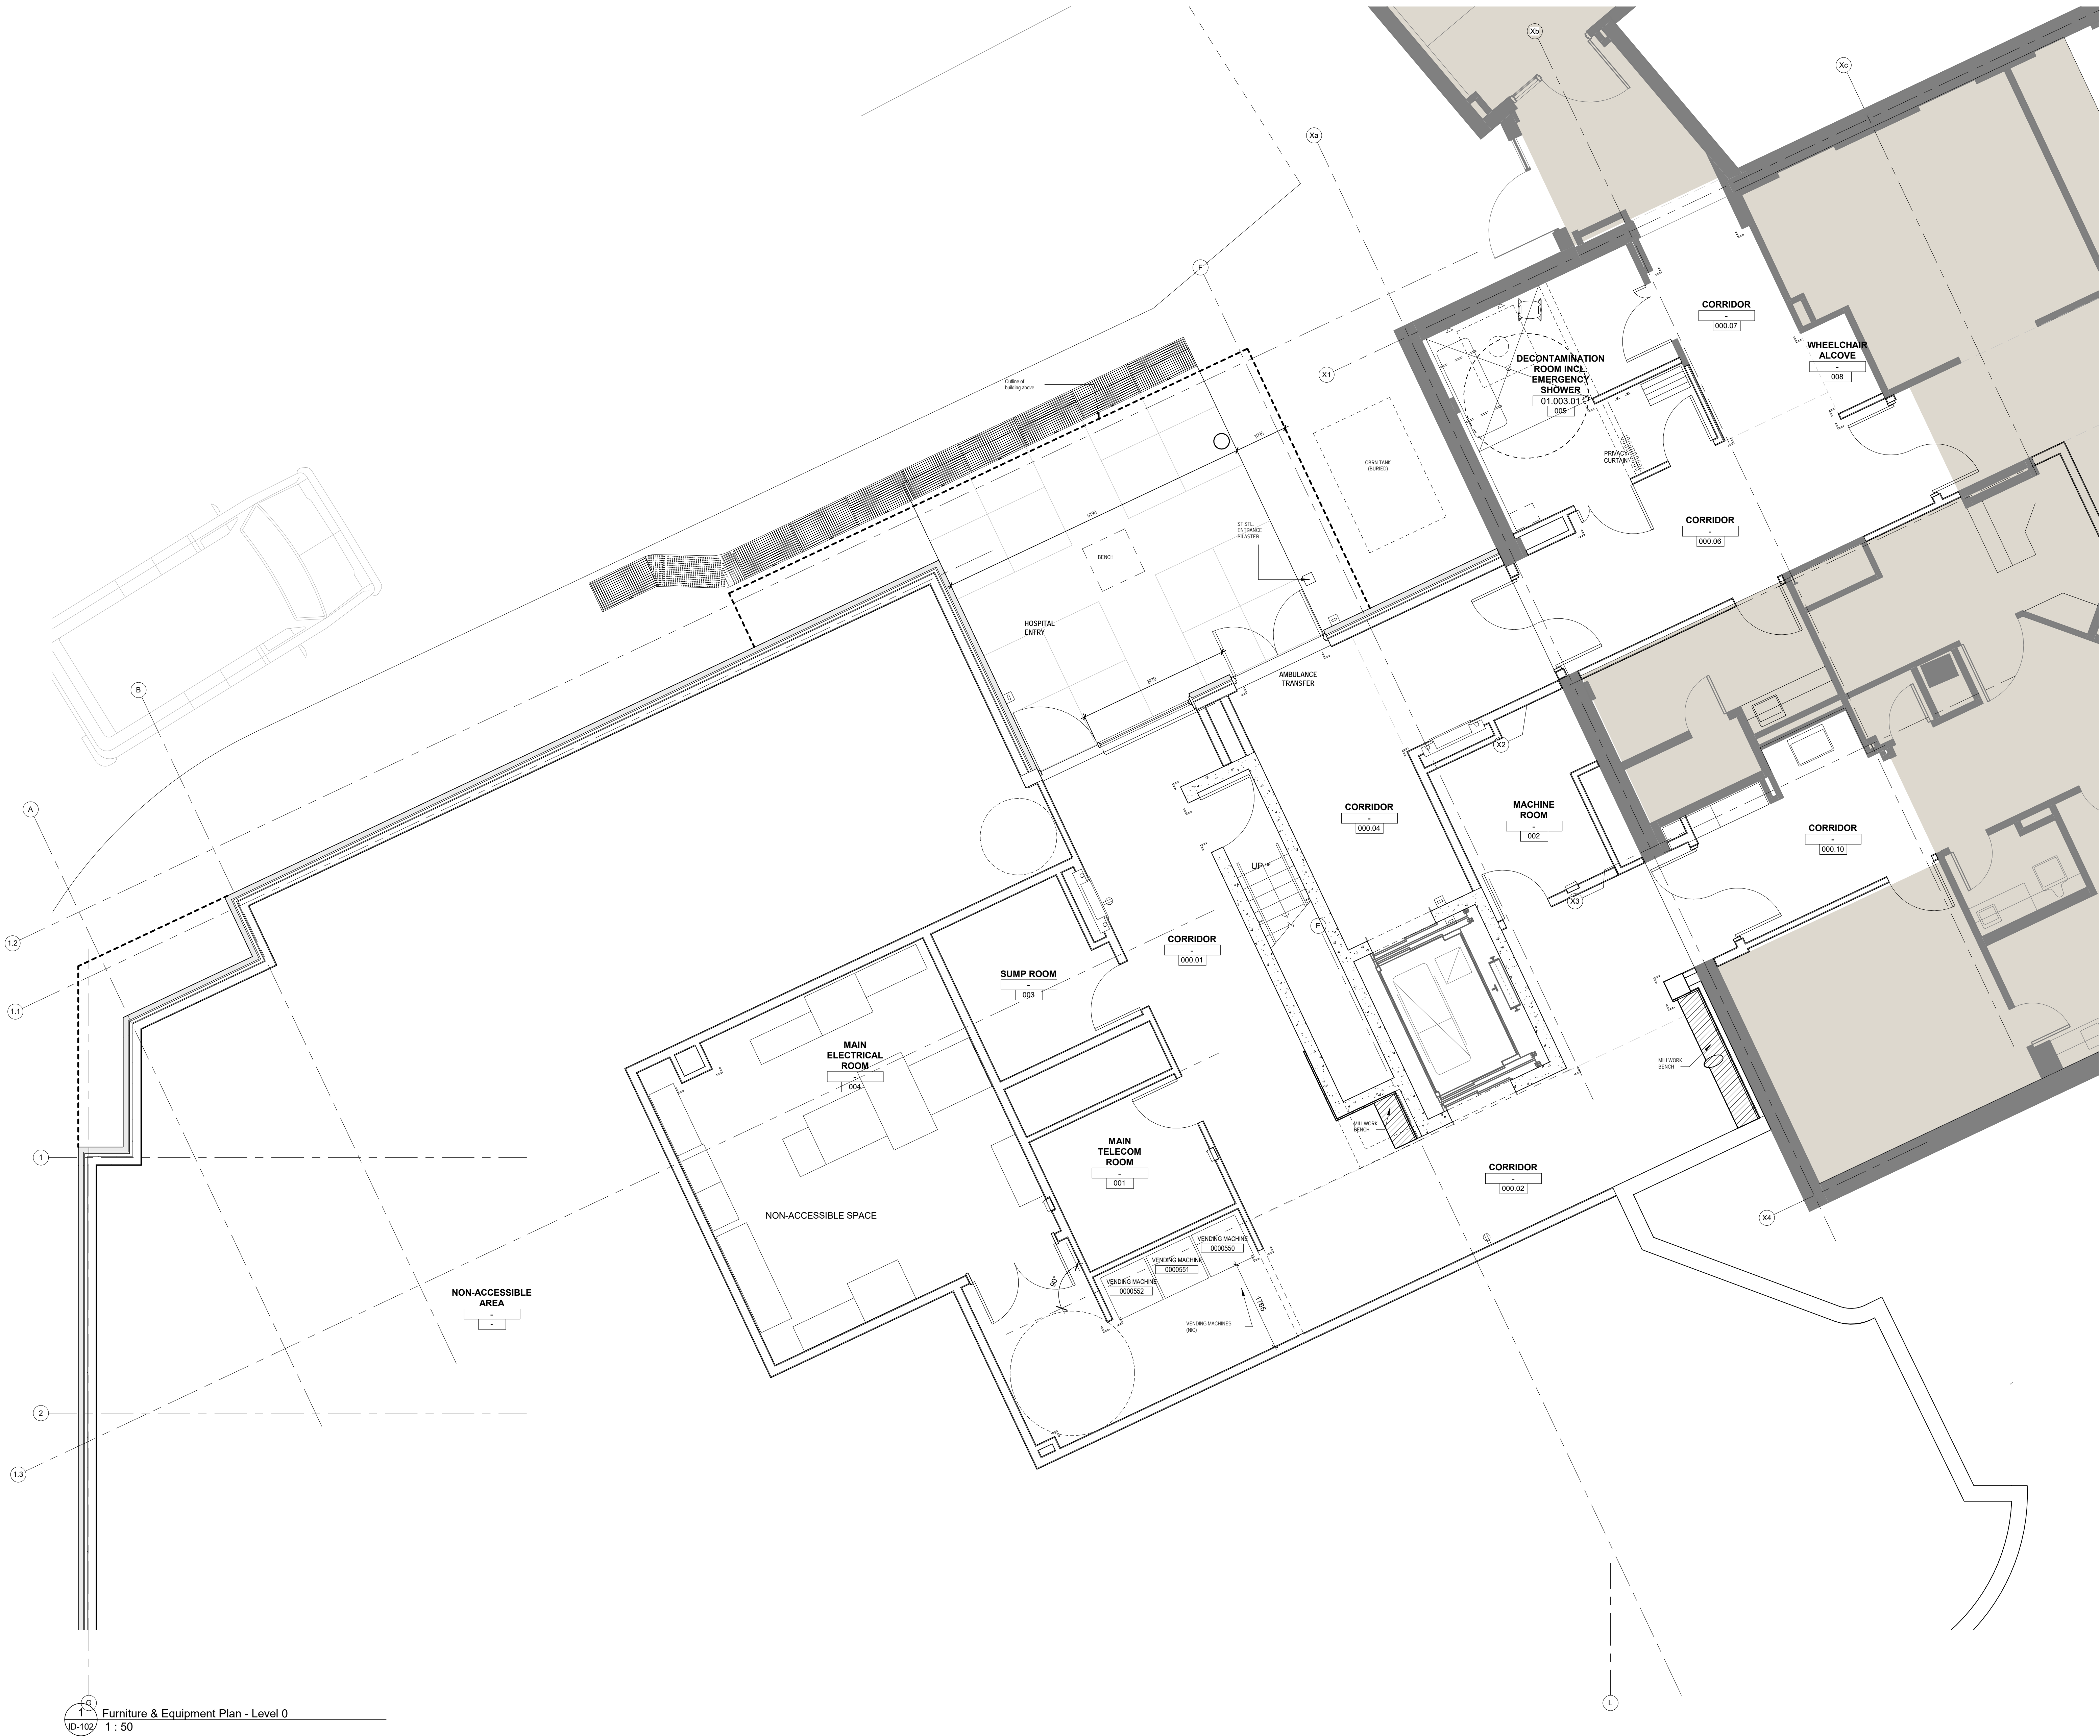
Xb
Xc
Xa
F
CORRIDOR
-
000.07
WHEELCHAIR ALCOVE
-
008
DECONTAMINATION ROOM INCL. EMERGENCY SHOWER
01.003.01
005
X1
Outline of building above
CBRN TANK (BURIED)
PRIVACY CURTAIN
CORRIDOR
-
000.06
BENCH
ST STL ENTRANCE PILASTER
HOSPITAL ENTRY
AMBULANCE TRANSFER
B
X2
MACHINE ROOM
-
002
CORRIDOR
-
000.04
CORRIDOR
-
000.10
A
1.2
X3
UP
E
CORRIDOR
-
000.01
SUMP ROOM
-
003
1.1
MAIN ELECTRICAL ROOM
-
004
MILLWORK BENCH
MILLWORK BENCH
MAIN TELECOM ROOM
-
001
CORRIDOR
-
000.02
1
X4
NON-ACCESSIBLE SPACE
VENDING MACHINE
0000550
VENDING MACHINE
0000551
VENDING MACHINE
0000552
1785
VENDING MACHINES (NIC)
NON-ACCESSIBLE AREA
-
-
2
1.3
G
L
1
ID-102
Furniture & Equipment Plan - Level 0
1 : 50